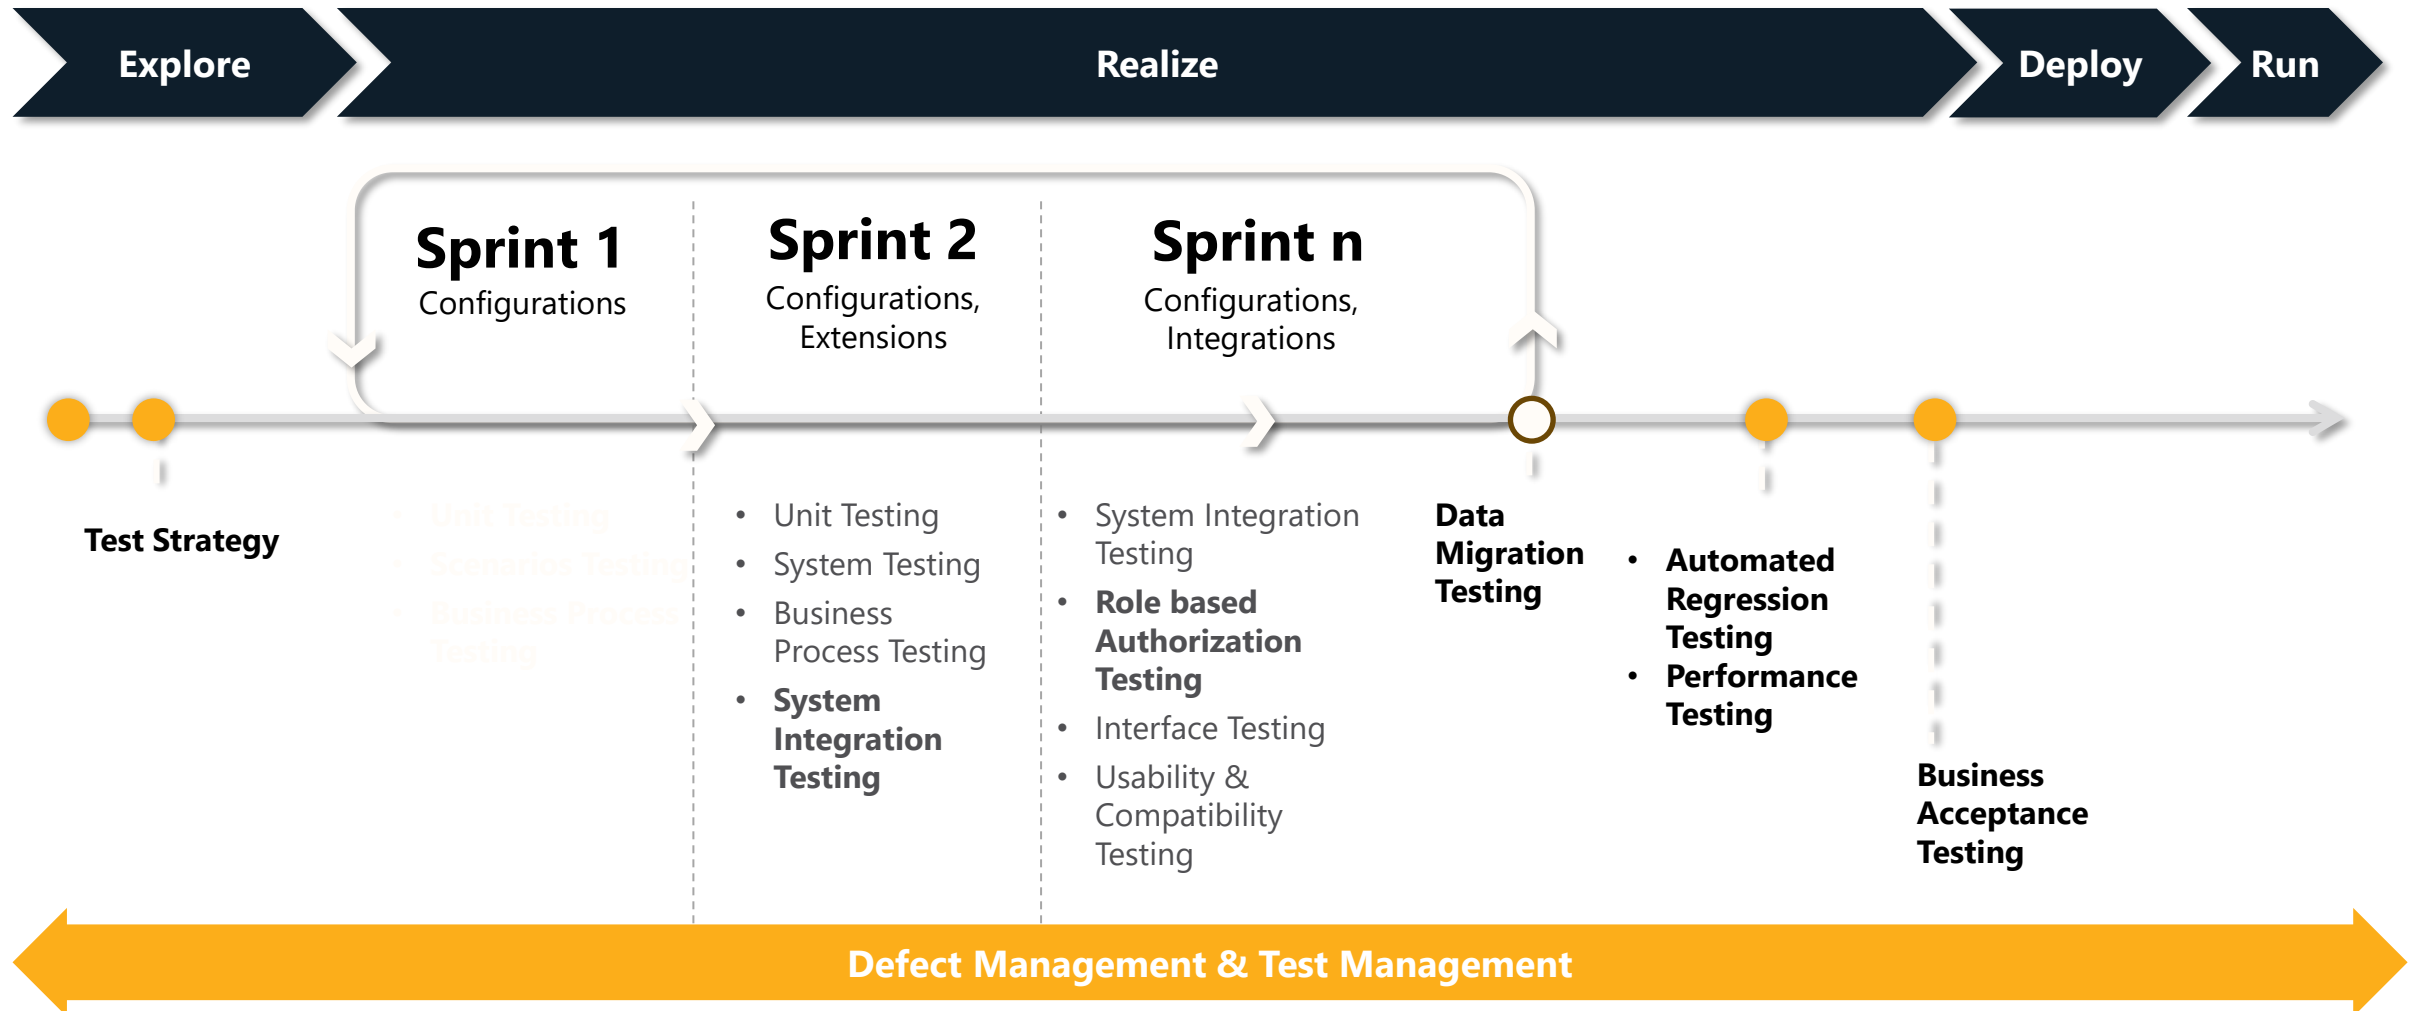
Explore

Realize

Deploy

Run

Sprint 1
Configurations

Sprint 2
Configurations, Extensions

Sprint n
Configurations, Integrations

Test Strategy

- Unit Testing
- Scenarios Testing
- Business Process Testing

- Unit Testing
- System Testing
- Business Process Testing
- System Integration Testing

- System Integration Testing
- Role based Authorization Testing
- Interface Testing
- Usability & Compatibility Testing

Data Migration Testing

- Automated Regression Testing
- Performance Testing

Business Acceptance Testing

Defect Management & Test Management